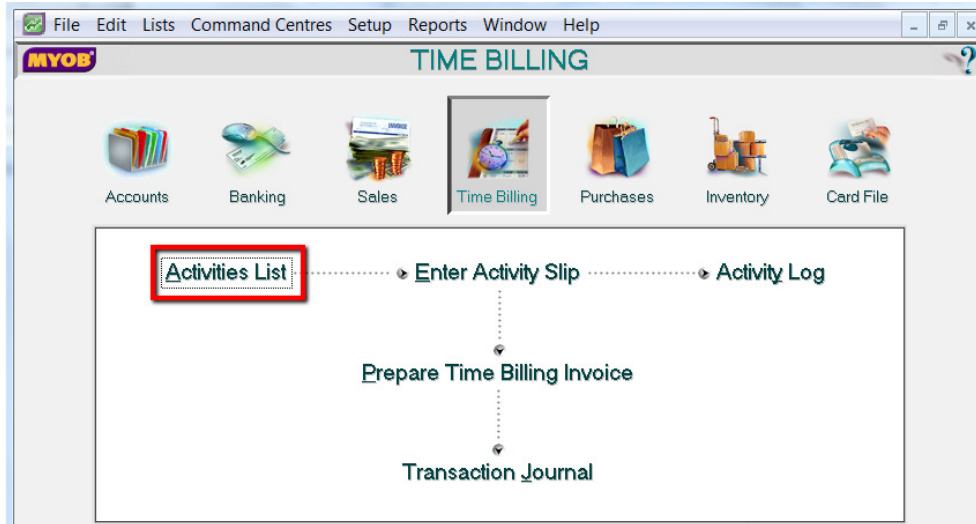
File Edit Lists Command Centres Setup Reports Window Help

MYOB

TIME BILLING

Accounts Banking Sales Time Billing Purchases Inventory Card File

Activities List

Enter Activity Slip

Activity Log

Prepare Time Billing Invoice

Transaction Journal